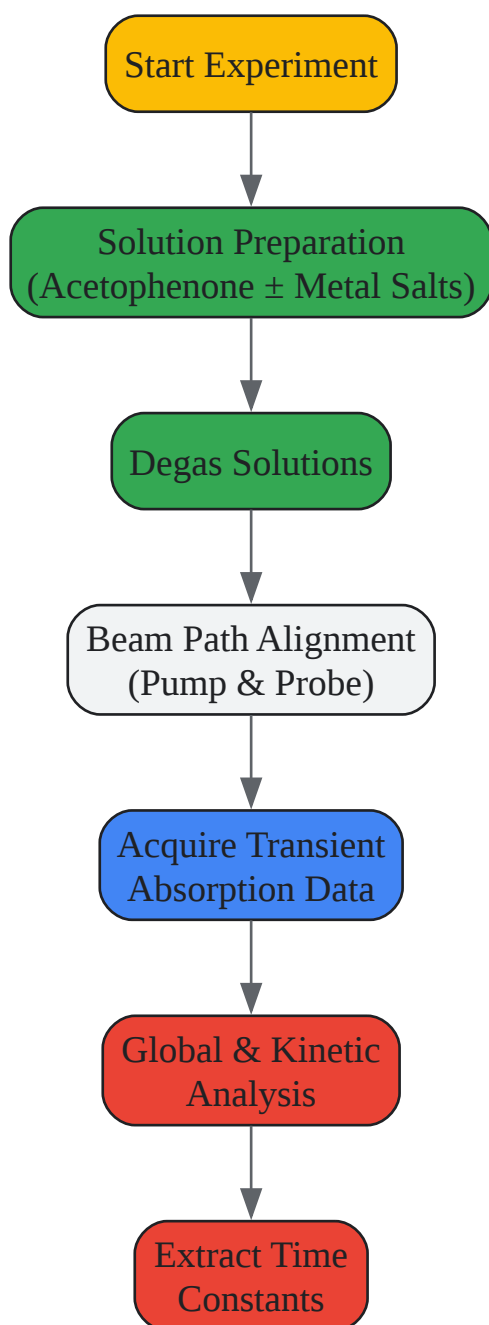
Start Experiment

Solution Preparation (Acetophenone ± Metal Salts)

Degas Solutions

Beam Path Alignment (Pump & Probe)

Acquire Transient Absorption Data

Global & Kinetic Analysis

Extract Time Constants